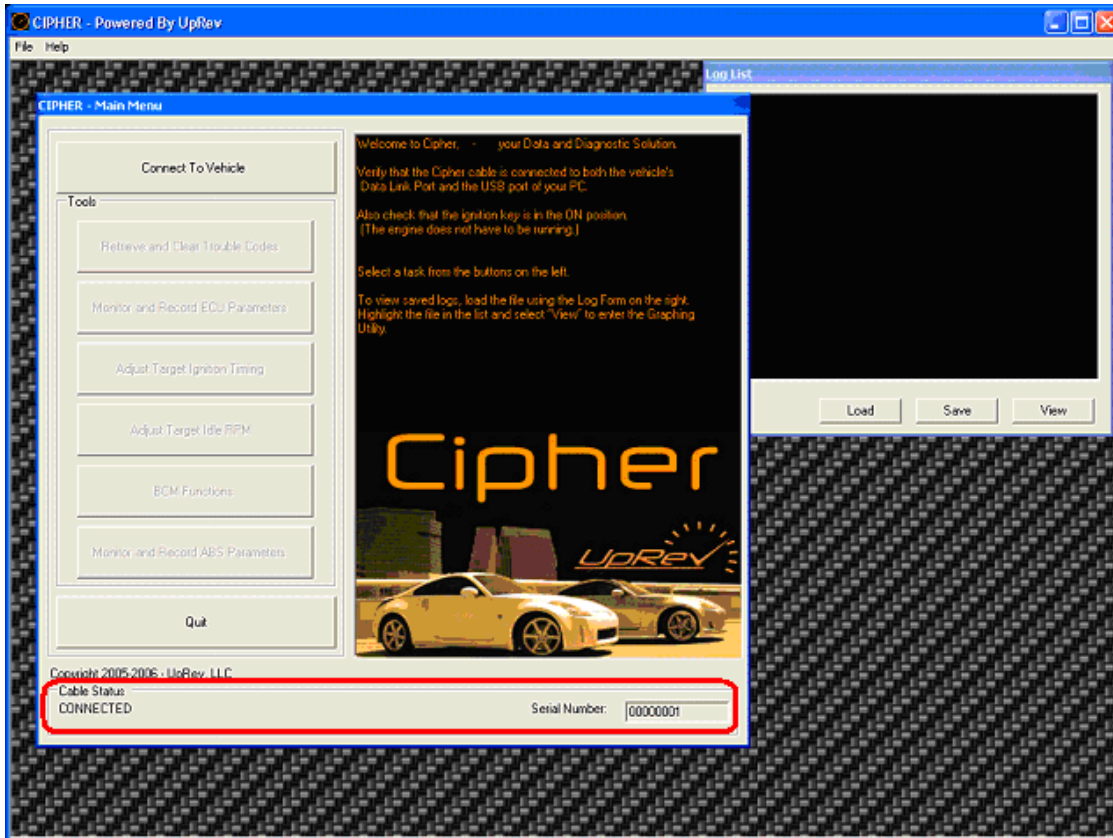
CIPHER - Powered By UpRev

File Help

Log List

CIPHER - Main Menu

Connect To Vehicle

Tools

Retrieve and Clear Trouble Codes

Monitor and Record ECU Parameters

Adjust Target Ignition Timing

Adjust Target Idle RPM

BCM Functions

Monitor and Record ABS Parameters

Quit

Welcome to Cipher, - your Data and Diagnostic Solution.

Verify that the Cipher cable is connected to both the vehicle's Data Link Port and the USB port of your PC.

Also check that the ignition key is in the ON position. (The engine does not have to be running.)

Select a task from the buttons on the left.

To view saved logs, load the file using the Log Form on the right. Highlight the file in the list and select "View" to enter the Graphing Utility.

Cipher

UpRev

Load Save View

Copyright 2005-2006 - UpRev, LLC

Cable Status

CONNECTED

Serial Number: 00000001